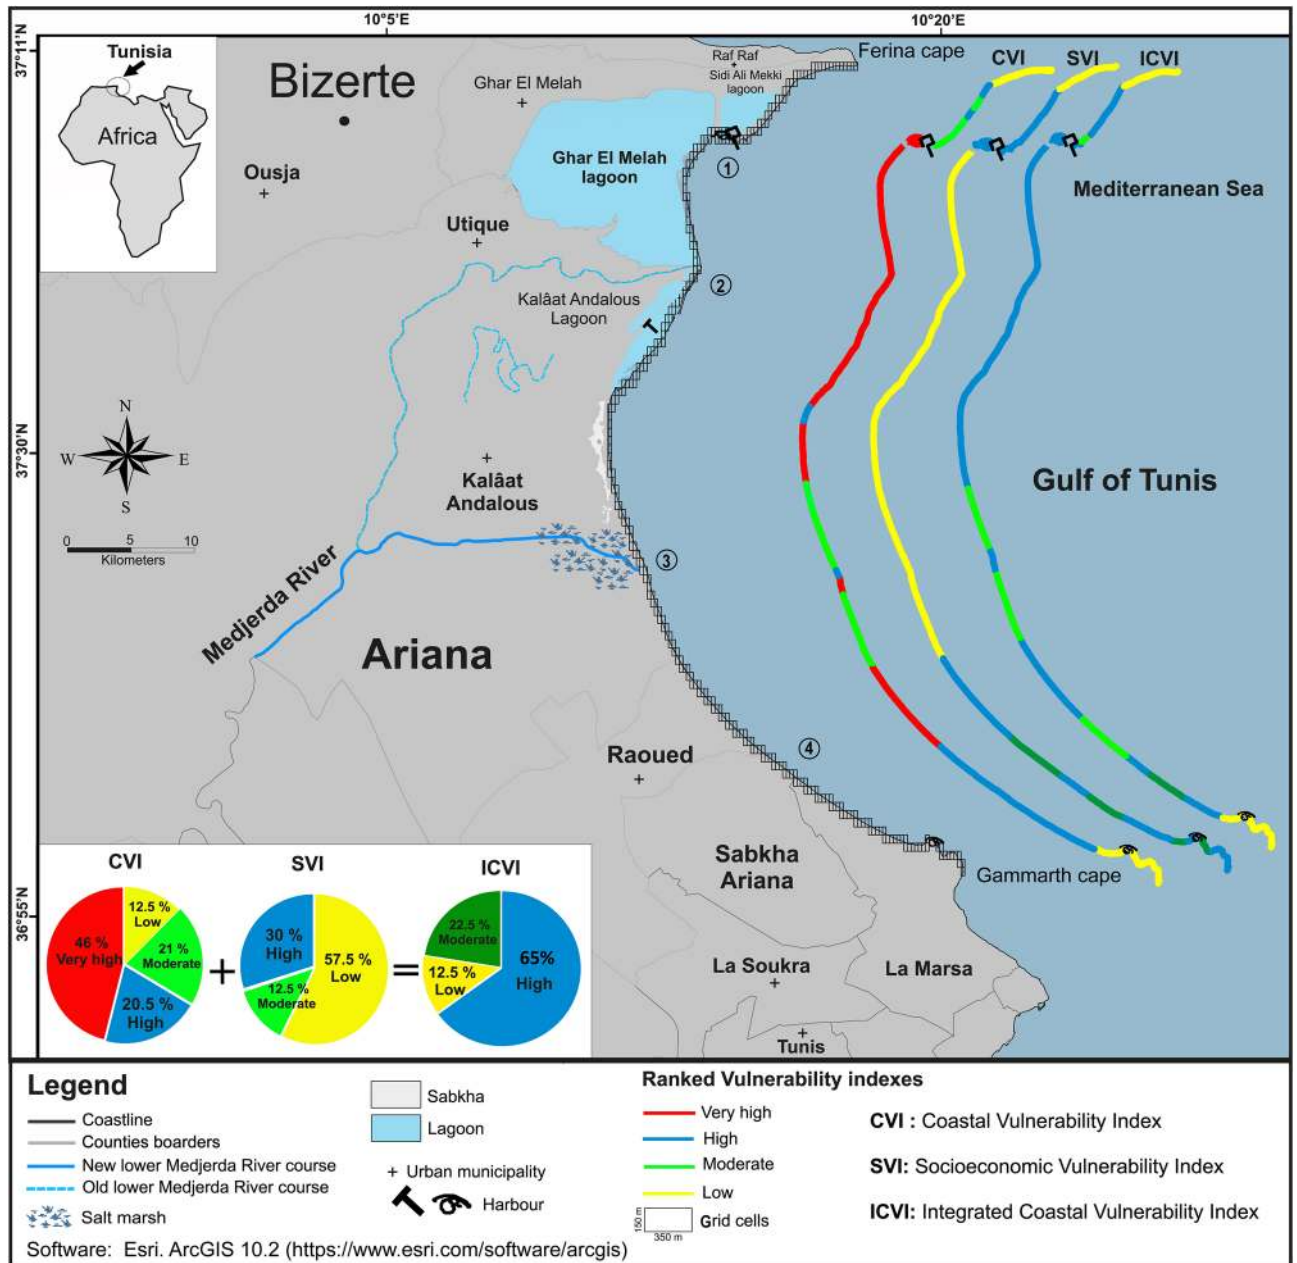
10°5'E
10°20'E
37°11'N
37°30'N
36°55'N

Tunisia
Africa

Bizerte
Ousja
Ghar El Melah
Raf Raf
Sidi Ali Mekki lagoon
Ferina cape
Ghar El Melah lagoon
Utique
Kalâat Andalous Lagoon
Kalâat Andalous
Medjerda River
Ariana
Raoued
Sabkha Ariana
La Soukra
La Marsa
Tunis
Gammarth cape
Mediterranean Sea
Gulf of Tunis
CVI
SVI
ICVI
① ② ③ ④

N
W
E
S
0 5 10
Kilometers

CVI
46 % Very high
12.5 % Low
21 % Moderate
20.5 % High
+
SVI
30 % High
57.5 % Low
12.5 % Moderate
=
ICVI
22.5 % Moderate
12.5 % Low
65% High

Legend
Coastline
Counties boarders
New lower Medjerda River course
Old lower Medjerda River course
Salt marsh
Sabkha
Lagoon
+ Urban municipality
Harbour
Ranked Vulnerability indexes
Very high
High
Moderate
Low
150 m
350 m
Grid cells
CVI : Coastal Vulnerability Index
SVI: Socioeconomic Vulnerability Index
ICVI: Integrated Coastal Vulnerability Index
Software: Esri. ArcGIS 10.2 (https://www.esri.com/software/arcgis)